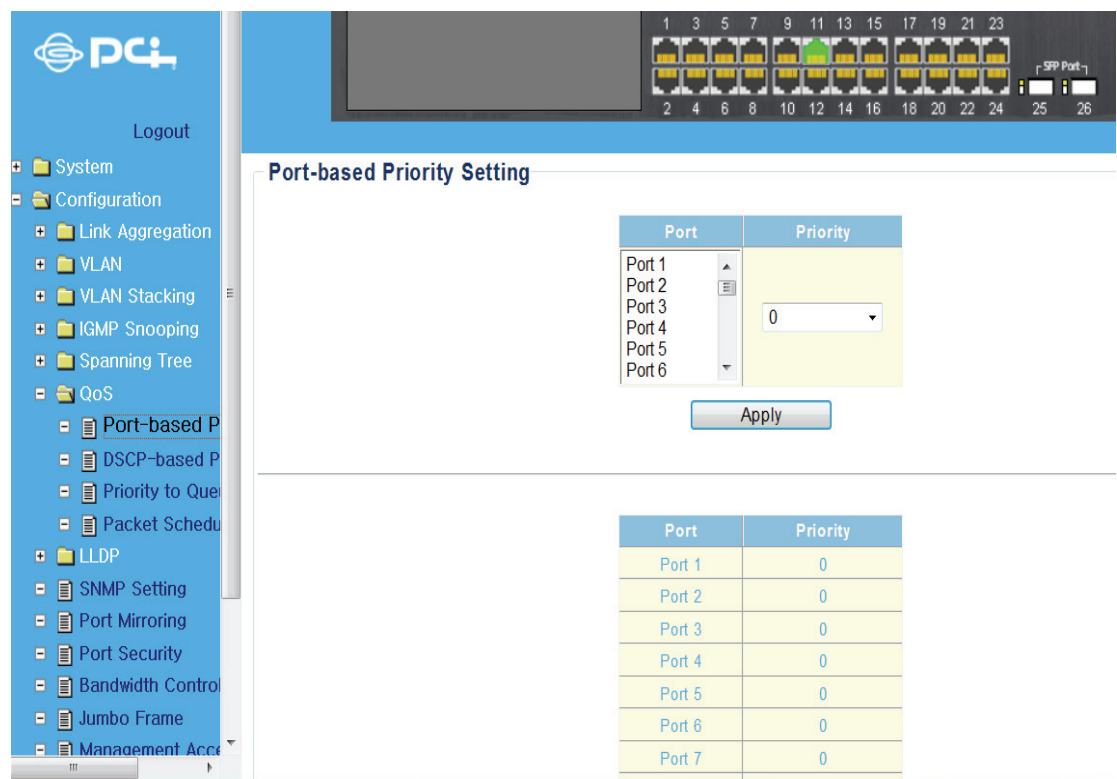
PCi

Logout

System
Configuration
Link Aggregation
VLAN
VLAN Stacking
IGMP Snooping
Spanning Tree
QoS
Port-based P
DSCP-based P
Priority to Que
Packet Schedu
LLDP
SNMP Setting
Port Mirroring
Port Security
Bandwidth Control
Jumbo Frame
Management Acce

1 3 5 7 9 11 13 15 17 19 21 23
2 4 6 8 10 12 14 16 18 20 22 24
SFP Port
25 26

Port-based Priority Setting

| Port | Priority |
|---|---|
| Port 1<br>Port 2<br>Port 3<br>Port 4<br>Port 5<br>Port 6 | 0 |

Apply

| Port | Priority |
|---|---|
| Port 1 | 0 |
| Port 2 | 0 |
| Port 3 | 0 |
| Port 4 | 0 |
| Port 5 | 0 |
| Port 6 | 0 |
| Port 7 | 0 |